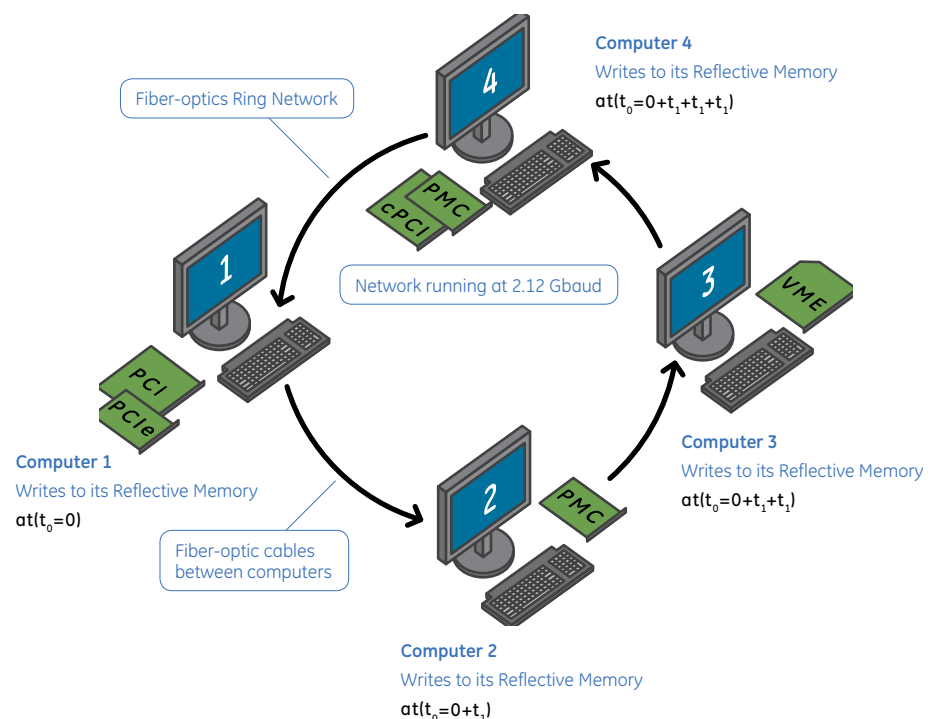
Computer 4
Writes to its Reflective Memory
at($t_0$=0+$t_1$+$t_1$+$t_1$)

Fiber-optics Ring Network

4

PMC

cPCI

1

Network running at 2.12 Gbaud

3

VME

PCI

PCIe

Computer 3
Writes to its Reflective Memory
at($t_0$=0+$t_1$+$t_1$)

Computer 1
Writes to its Reflective Memory
at($t_0$=0)

2

PMC

Fiber-optic cables between computers

Computer 2
Writes to its Reflective Memory
at($t_0$=0+$t_1$)